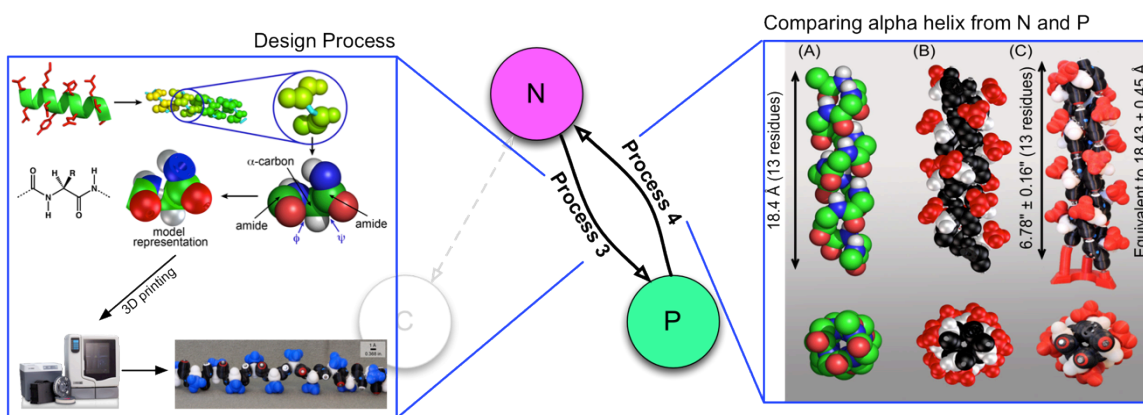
Design Process

α-carbon

amide

amide

φ

ψ

model representation

3D printing

1 Å
0.389 in

N

Process 4

Process 3

C

P

Comparing alpha helix from N and P

(A)

(B)

(C)

18.4 Å (13 residues)

6.78" ± 0.16" (13 residues)

Equivalent to 18.43 ± 0.45 Å